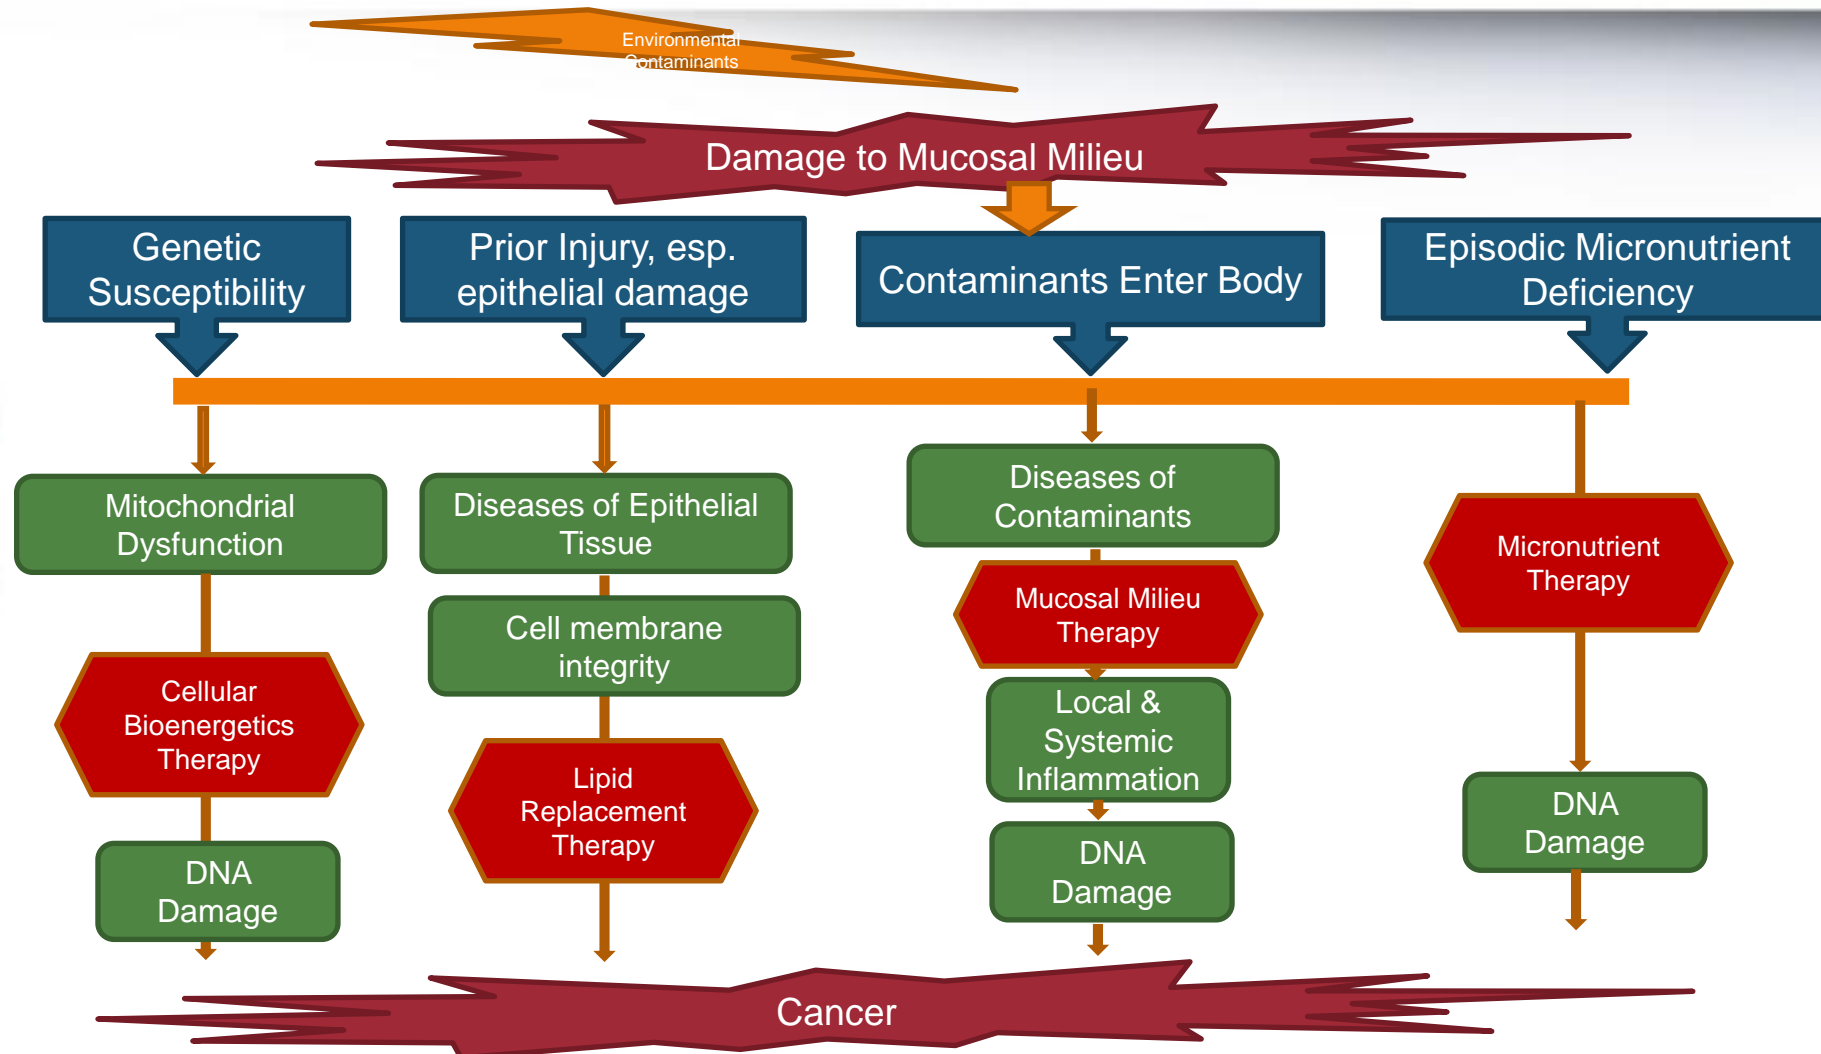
Environmental Contaminants

Damage to Mucosal Milieu

Genetic Susceptibility

Prior Injury, esp. epithelial damage

Contaminants Enter Body

Episodic Micronutrient Deficiency

Mitochondrial Dysfunction

Cellular Bioenergetics Therapy

DNA Damage

Diseases of Epithelial Tissue

Cell membrane integrity

Lipid Replacement Therapy

Diseases of Contaminants

Mucosal Milieu Therapy

Local & Systemic Inflammation

DNA Damage

Micronutrient Therapy

DNA Damage

Cancer